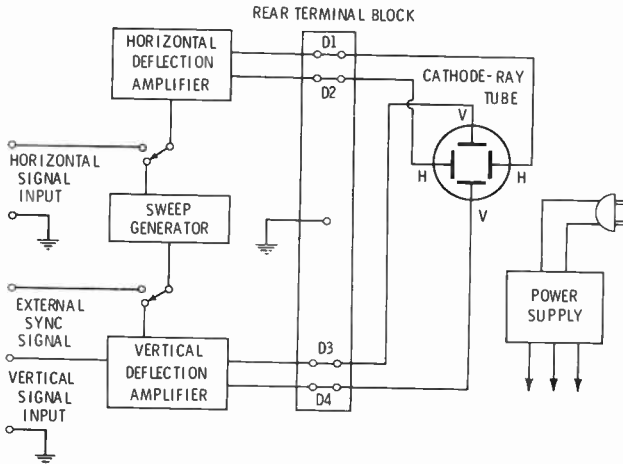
REAR TERMINAL BLOCK

HORIZONTAL DEFLECTION AMPLIFIER

D1

D2

CATHODE-RAY TUBE

V

H

H

V

HORIZONTAL SIGNAL INPUT

SWEEP GENERATOR

EXTERNAL SYNC SIGNAL

POWER SUPPLY

VERTICAL SIGNAL INPUT

VERTICAL DEFLECTION AMPLIFIER

D3

D4